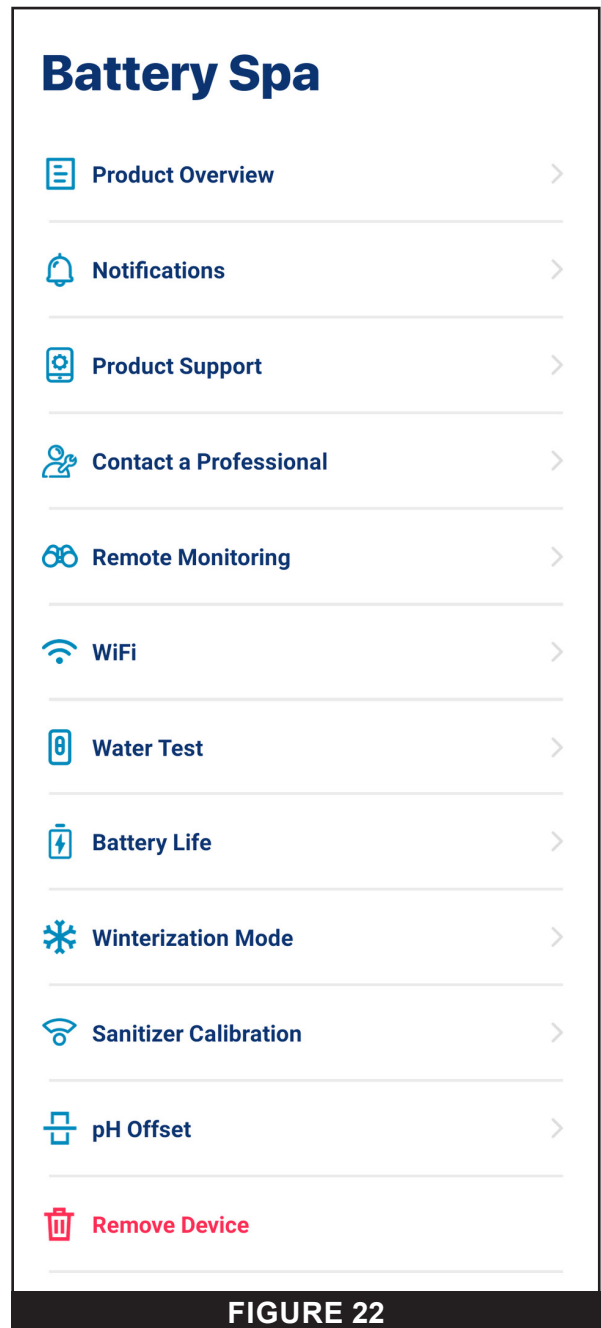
Battery Spa

Product Overview

Notifications

Product Support

Contact a Professional

Remote Monitoring

WiFi

Water Test

Battery Life

Winterization Mode

Sanitizer Calibration

pH Offset

Remove Device

FIGURE 22